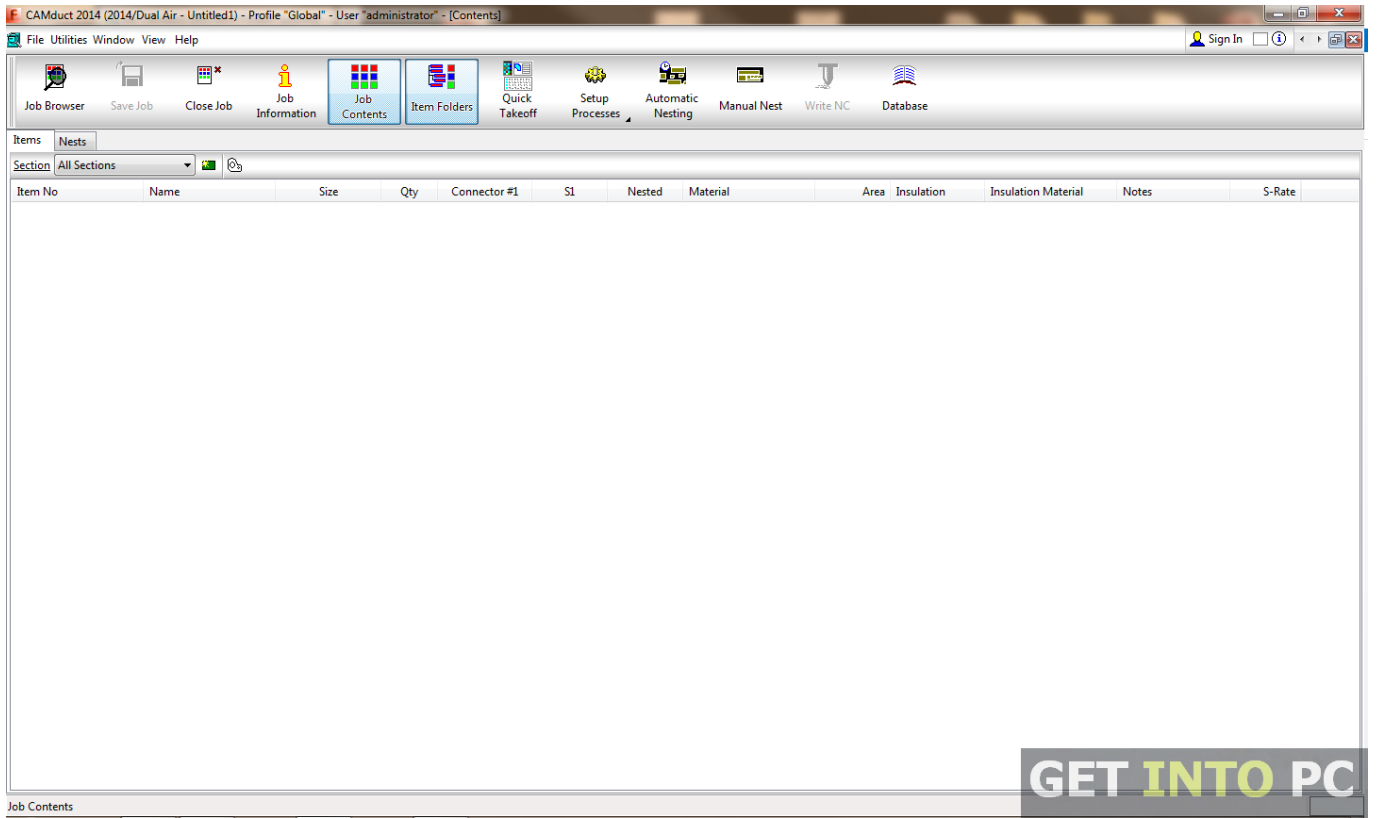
CAMduct 2014 (2014/Dual Air - Untitled1) - Profile "Global" - User "administrator" - [Contents]

File Utilities Window View Help

Sign In

Job Browser Save Job Close Job Job Information Job Contents Item Folders Quick Takeoff Setup Processes Automatic Nesting Manual Nest Write NC Database

Items Nests

Section All Sections

| Item No | Name | Size | Qty | Connector #1 | S1 | Nested | Material | Area | Insulation | Insulation Material | Notes | S-Rate |
|---|---|---|---|---|---|---|---|---|---|---|---|---|

GET INTO PC

Job Contents